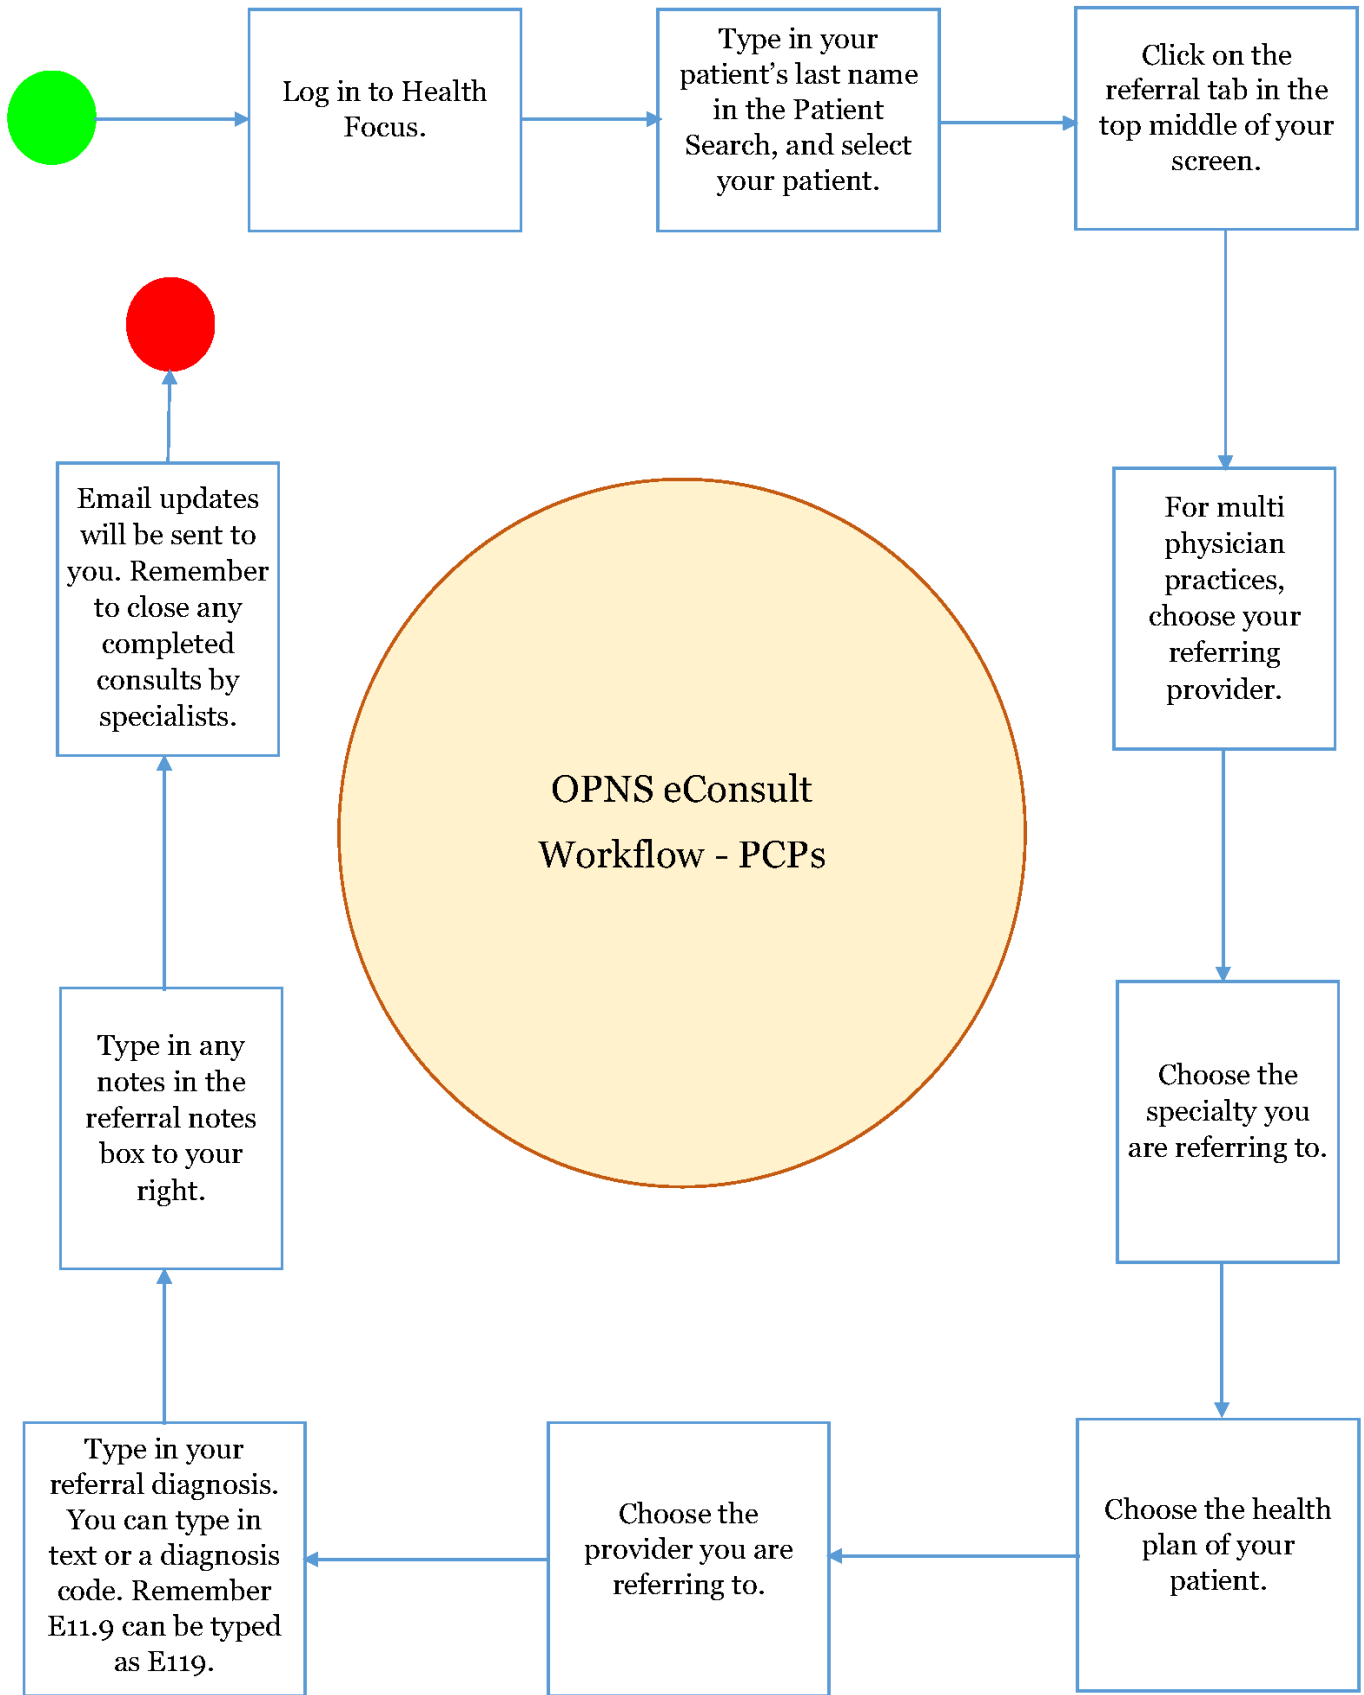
Log in to Health Focus.

Type in your patient’s last name in the Patient Search, and select your patient.

Click on the referral tab in the top middle of your screen.

For multi physician practices, choose your referring provider.

Choose the specialty you are referring to.

Choose the health plan of your patient.

Choose the provider you are referring to.

Type in your referral diagnosis. You can type in text or a diagnosis code. Remember E11.9 can be typed as E119.

Type in any notes in the referral notes box to your right.

Email updates will be sent to you. Remember to close any completed consults by specialists.

OPNS eConsult Workflow - PCPs